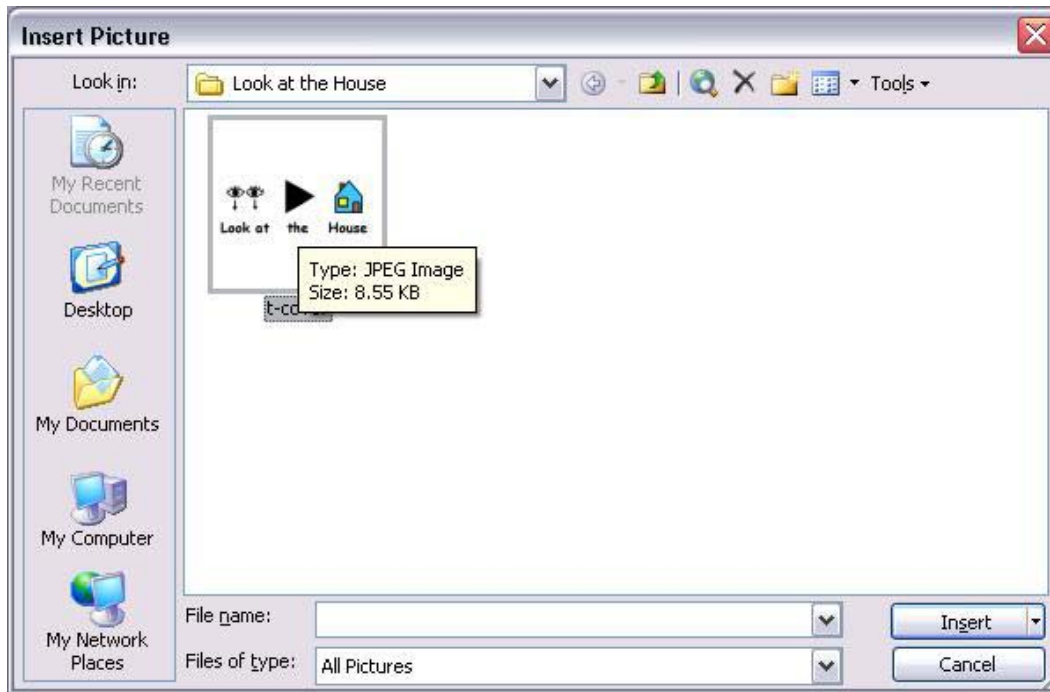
Insert Picture

Look in: Look at the House

Tools

My Recent Documents

Desktop

My Documents

My Computer

My Network Places

Look at the House

Type: JPEG Image
Size: 8.55 KB

t-co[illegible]

File name:

Files of type: All Pictures

Insert

Cancel